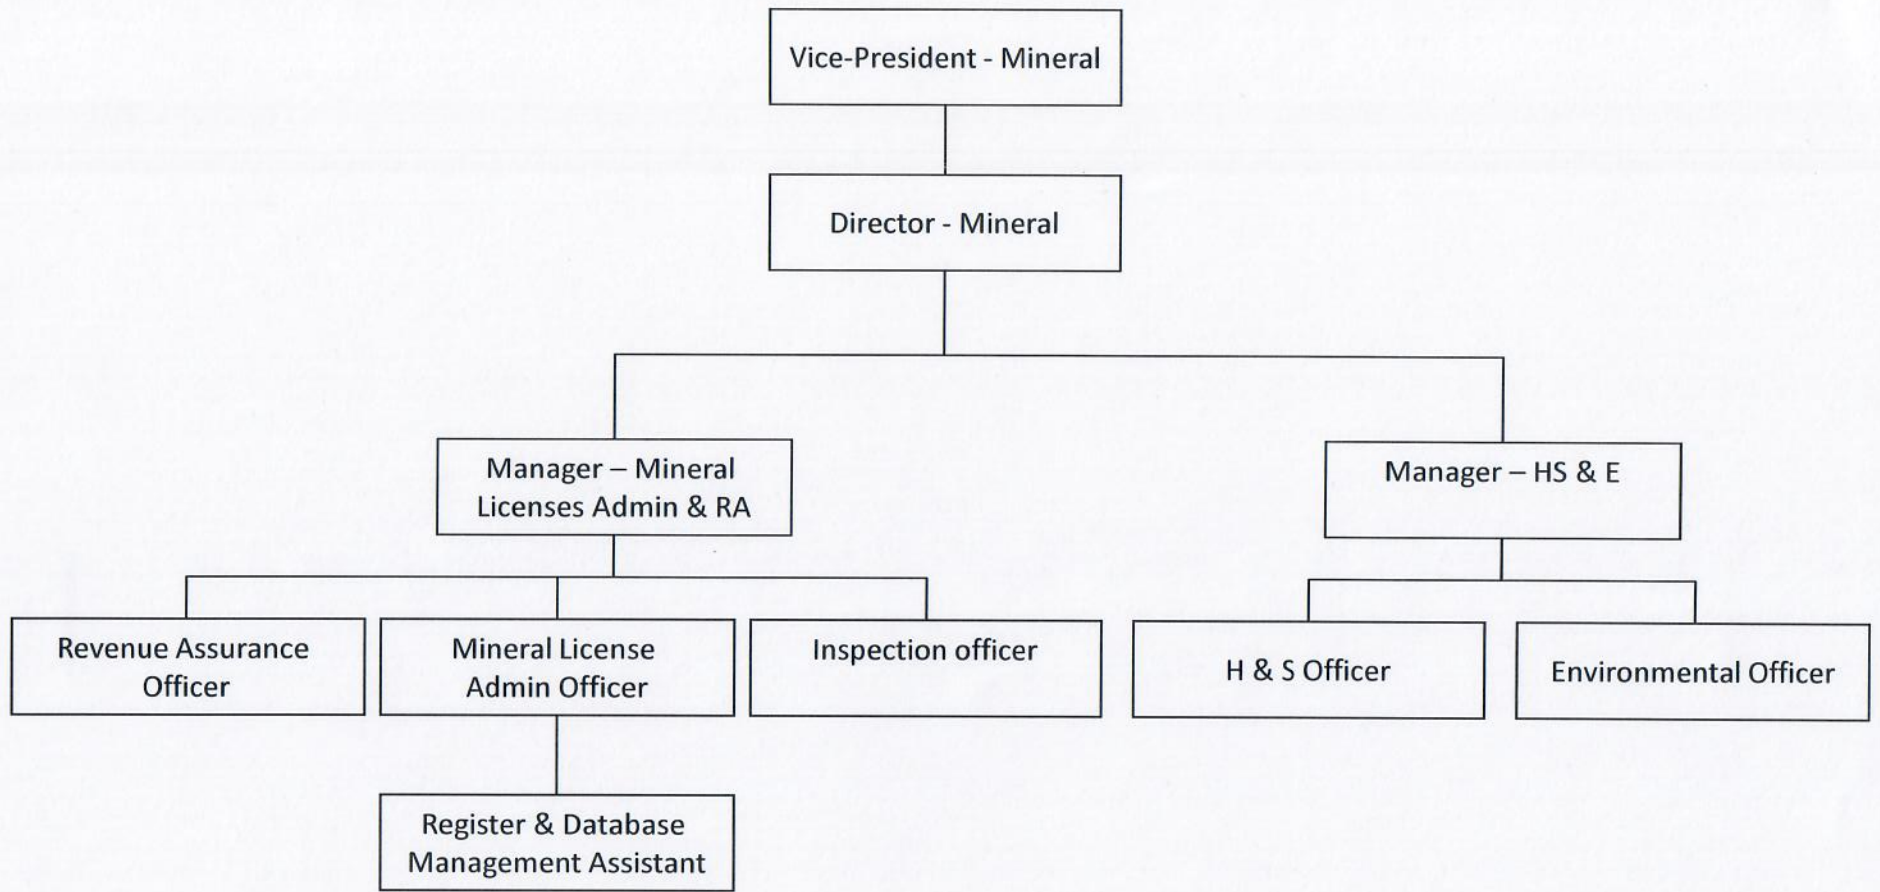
Vice-President - Mineral

Director - Mineral

Manager – Mineral Licenses Admin & RA

Manager – HS & E

Revenue Assurance Officer

Mineral License Admin Officer

Inspection officer

H & S Officer

Environmental Officer

Register & Database Management Assistant